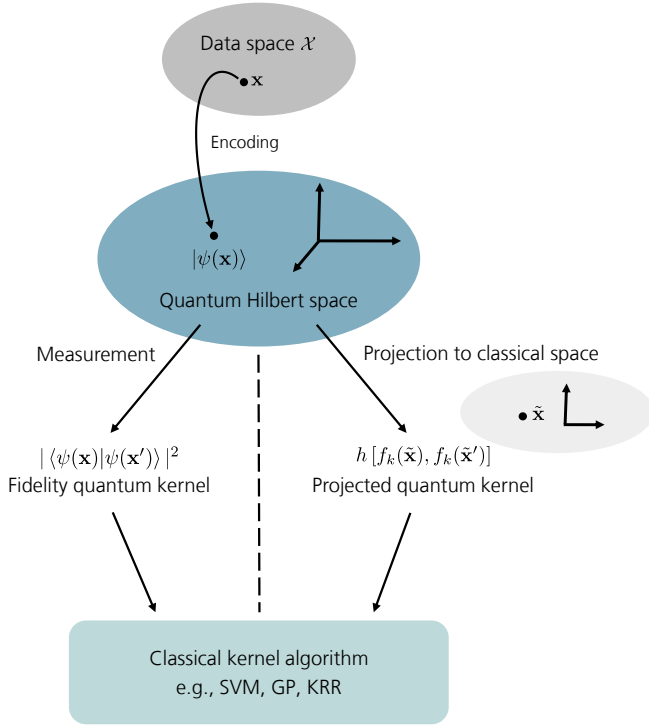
Data space $\mathcal{X}$

$\mathbf{x}$

Encoding

$|\psi(\mathbf{x})\rangle$

Quantum Hilbert space

Measurement

Projection to classical space

$\tilde{\mathbf{x}}$

$|\langle\psi(\mathbf{x})|\psi(\mathbf{x}')\rangle|^2$
Fidelity quantum kernel

$h\left[f_k(\tilde{\mathbf{x}}), f_k(\tilde{\mathbf{x}}')\right]$
Projected quantum kernel

Classical kernel algorithm
e.g., SVM, GP, KRR